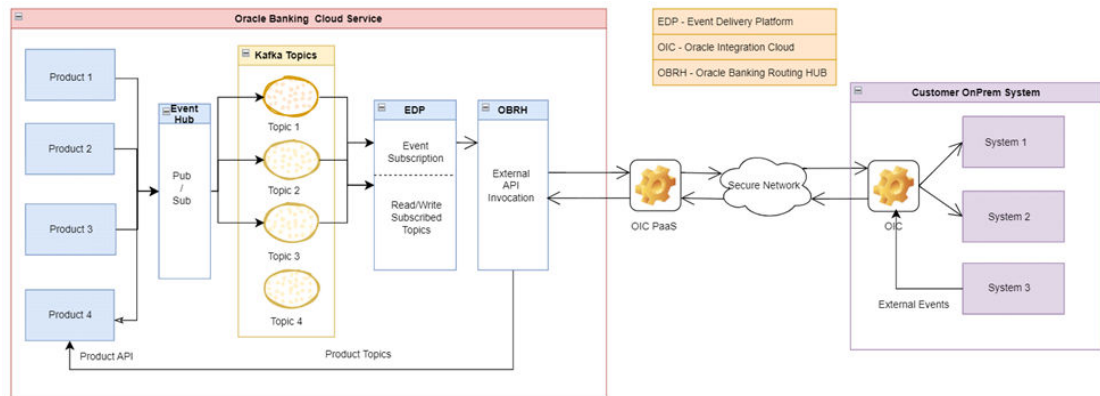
Oracle Banking Cloud Service

EDP - Event Delivery Platform

OIC - Oracle Integration Cloud

OBRH - Oracle Banking Routing HUB

Product 1

Product 2

Product 3

Product 4

Event Hub

Pub / Sub

Kafka Topics

Topic 1

Topic 2

Topic 3

Topic 4

EDP

Event Subscription

Read/Write Subscribed Topics

OBRH

External API Invocation

OIC PaaS

Secure Network

Customer OnPrem System

OIC

System 1

System 2

System 3

External Events

Product API

Product Topics